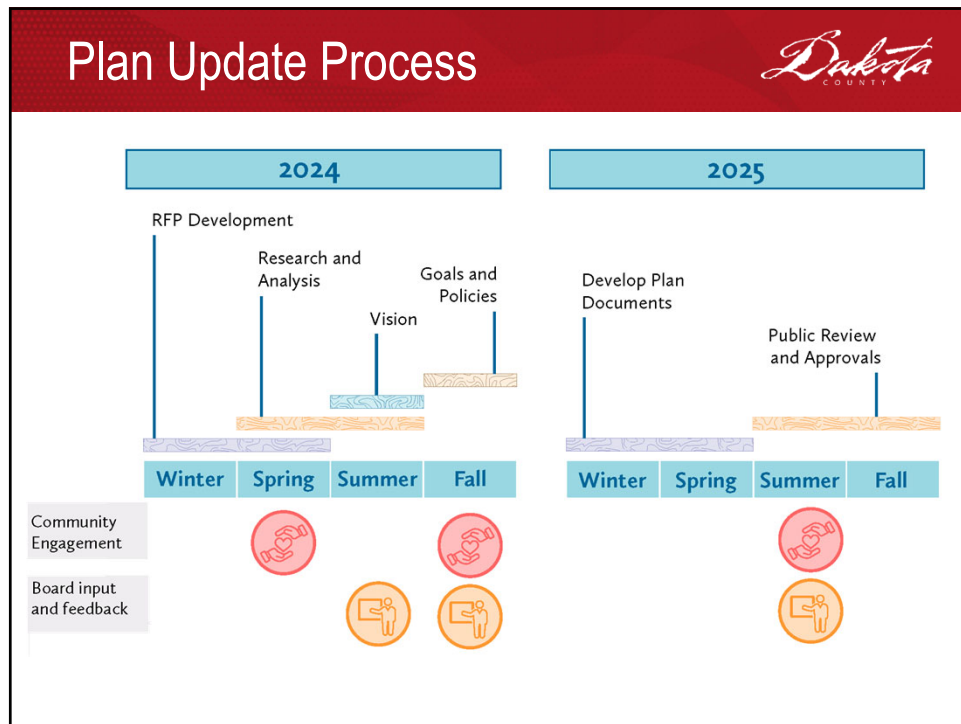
Plan Update Process

Dakota COUNTY

2024

2025

RFP Development

Research and Analysis

Vision

Goals and Policies

Develop Plan Documents

Public Review and Approvals

| Winter | Spring | Summer | Fall |
|---|---|---|---|

| Winter | Spring | Summer | Fall |
|---|---|---|---|

Community Engagement

Board input and feedback